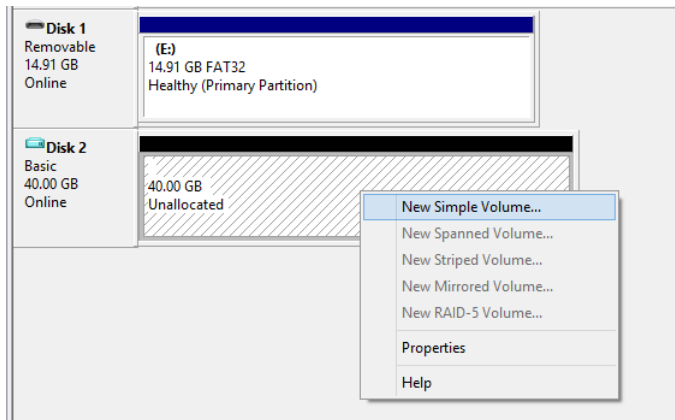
Disk 1
Removable
14.91 GB
Online

(E:)
14.91 GB FAT32
Healthy (Primary Partition)

Disk 2
Basic
40.00 GB
Online

40.00 GB
Unallocated

New Simple Volume...
New Spanned Volume...
New Striped Volume...
New Mirrored Volume...
New RAID-5 Volume...
Properties
Help